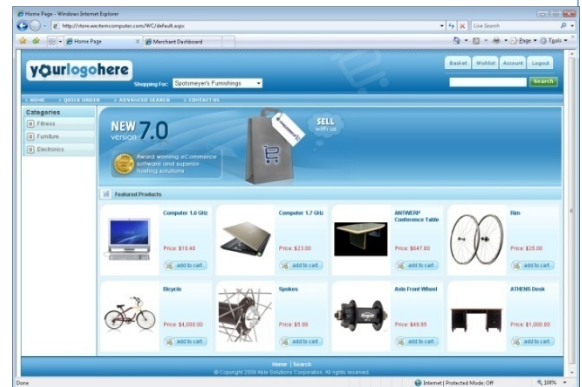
Home Page - Windows Internet Explorer

http://www.wcitemcomputer.com/WC/default.aspx

Live Search

Home Page | Merchant Dashboard

Page | Tools

yourlogohere

Shopping For: Spotmeyer's Furnishings

Basket | Wishlist | Account | Logout

Search

HOME | QUICK ORDER | ADVANCED SEARCH | CONTACT US

Categories

Fitness

Furniture

Electronics

NEW version 7.0

Award winning eCommerce software and superior hosting solutions

SELL with us

Featured Products

Computer 1.6 GHz

Price: $19.40

add to cart

Computer 1.7 GHz

Price: $23.00

add to cart

ANTWERP Conference Table

Price: $647.00

add to cart

Rim

Price: $25.00

add to cart

Bicycle

Price: $4,000.00

add to cart

Spokes

Price: $5.00

add to cart

Axle Front Wheel

Price: $49.95

add to cart

ATHENS Desk

Price: $1,000.00

add to cart

Home | Search

© Copyright 2008 Able Solutions Corporation. All rights reserved.

Done

Internet | Protected Mode: Off

100%